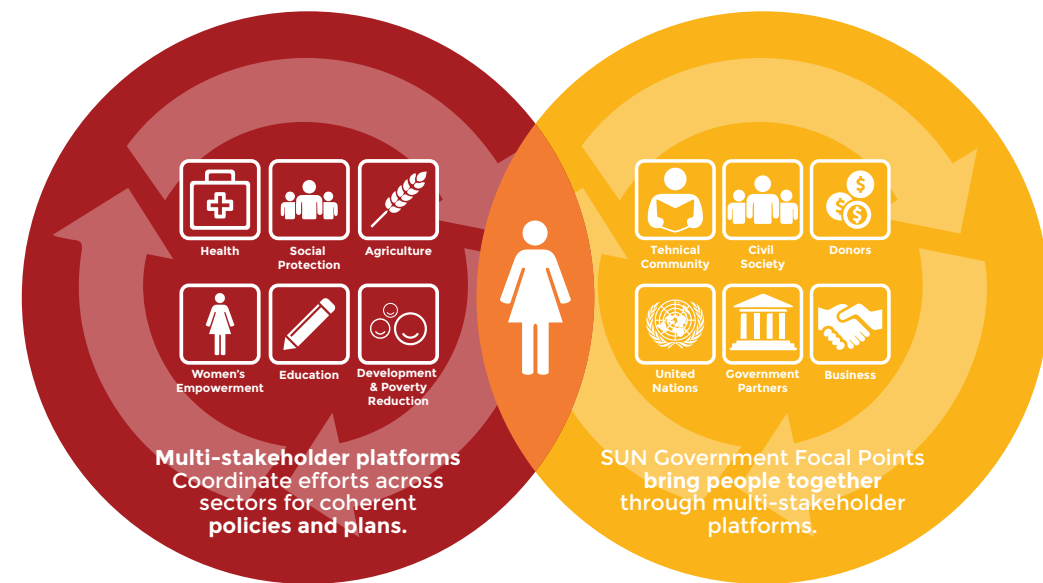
Health
Social Protection
Agriculture
Women's Empowerment
Education
Development & Poverty Reduction

Multi-stakeholder platforms Coordinate efforts across sectors for coherent policies and plans.

Tehnical Community
Civil Society
Donors
United Nations
Government Partners
Business

SUN Government Focal Points bring people together through multi-stakeholder platforms.